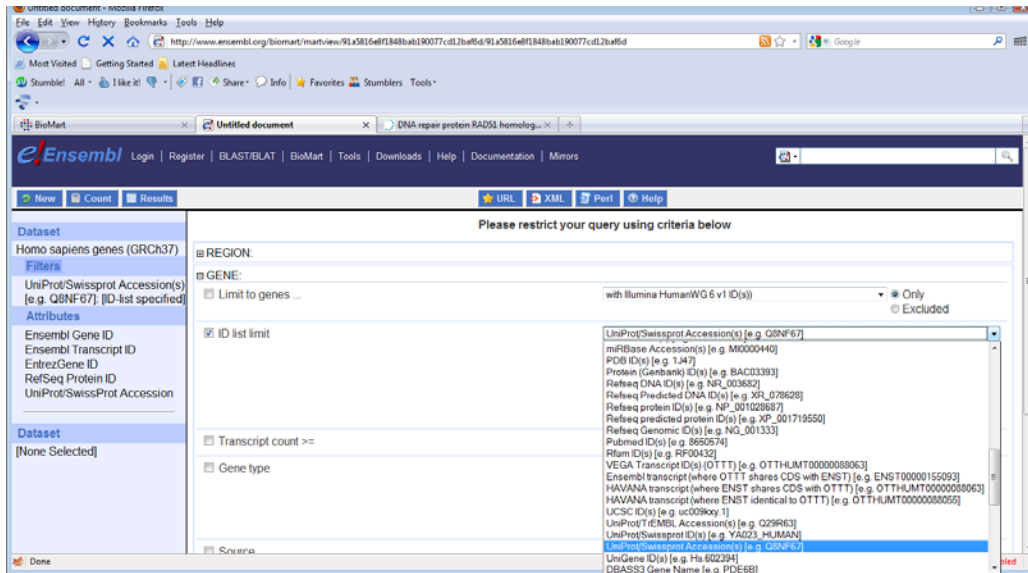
Untitled document - Mozilla Firefox

File Edit View History Bookmarks Tools Help

http://www.ensembl.org/biomart/martview/91a5816e8f1848bab190077cd12baf6d/91a5816e8f1848bab190077cd12baf6d

Google

Most Visited Getting Started Latest Headlines

Stumble! All I like it! Share Info Favorites Stumblers Tools

BioMart × Untitled document × DNA repair protein RAD51 homolog... ×

e! Ensembl Login | Register | BLAST/BLAT | BioMart | Tools | Downloads | Help | Documentation | Mirrors

New Count Results

URL XML Perl Help

Dataset
Homo sapiens genes (GRCh37)
Filters
UniProt/Swissprot Accession(s) [e.g. Q8NF67]: [ID-list specified]
Attributes
Ensembl Gene ID
Ensembl Transcript ID
EntrezGene ID
RefSeq Protein ID
UniProt/SwissProt Accession

Dataset
[None Selected]

Please restrict your query using criteria below

⊞ REGION:

⊟ GENE:

Limit to genes ...

with Illumina HumanWG 6 v1 ID(s))

Only
Excluded

ID list limit

UniProt/Swissprot Accession(s) [e.g. Q8NF67]

miRBase Accession(s) [e.g. MI0000440]
PDB ID(s) [e.g. 1J47]
Protein (Genbank) ID(s) [e.g. BAC03393]
Refseq DNA ID(s) [e.g. NR_003682]
Refseq Predicted DNA ID(s) [e.g. XR_078628]
Refseq protein ID(s) [e.g. NP_001028687]
Refseq predicted protein ID(s) [e.g. XP_001719550]
Refseq Genomic ID(s) [e.g. NG_001333]
Pubmed ID(s) [e.g. 8650574]
Rfam ID(s) [e.g. RF00432]
VEGA Transcript ID(s) (OTTT) [e.g. OTTHUMT00000088063]
Ensembl transcript (where OTTT shares CDS with ENST) [e.g. ENST00000155093]
HAVANA transcript (where ENST shares CDS with OTTT) [e.g. OTTHUMT00000088063]
HAVANA transcript (where ENST identical to OTTT) [e.g. OTTHUMT00000088055]
UCSC ID(s) [e.g. uc009kxy.1]
UniProt/TrEMBL Accession(s) [e.g. Q29R63]
UniProt/Swissprot ID(s) [e.g. YA023_HUMAN]
UniProt/Swissprot Accession(s) [e.g. Q8NF67]
UniGene ID(s) [e.g. Hs.602394]
DBASS3 Gene Name [e.g. PDE6B]

Transcript count >=

Gene type

Source

Done